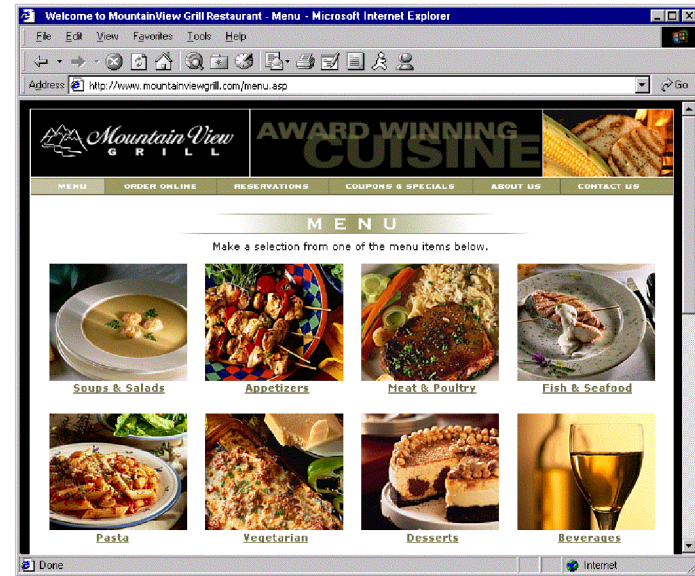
Welcome to MountainView Grill Restaurant - Menu - Microsoft Internet Explorer

File Edit View Favorites Tools Help

Address http://www.mountainviewgrill.com/menu.asp

Go

Mountain View GRILL

AWARD WINNING CUISINE

MENU ORDER ONLINE RESERVATIONS COUPONS & SPECIALS ABOUT US CONTACT US

MENU

Make a selection from one of the menu items below.

Soups & Salads

Appetizers

Meat & Poultry

Fish & Seafood

Pasta

Vegetarian

Desserts

Beverages

Done

Internet